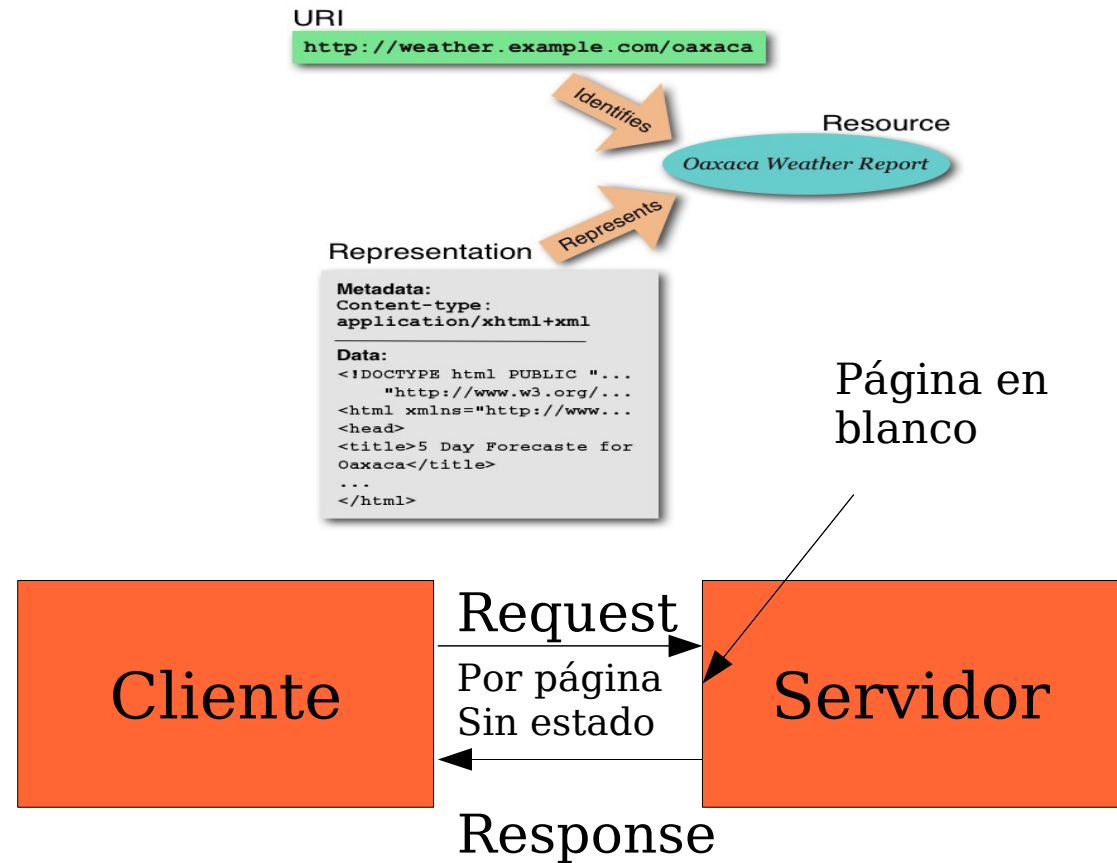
URI

http://weather.example.com/oaxaca

Identifies

Resource

Oaxaca Weather Report

Represents

Representation

Metadata:
Content-type:
application/xhtml+xml

Data:
<!DOCTYPE html PUBLIC "...
"http://www.w3.org/...
<html xmlns="http://www...
<head>
<title>5 Day Forecaste for Oaxaca</title>
...
</html>

Página en blanco

Cliente

Request

Por página
Sin estado

Servidor

Response